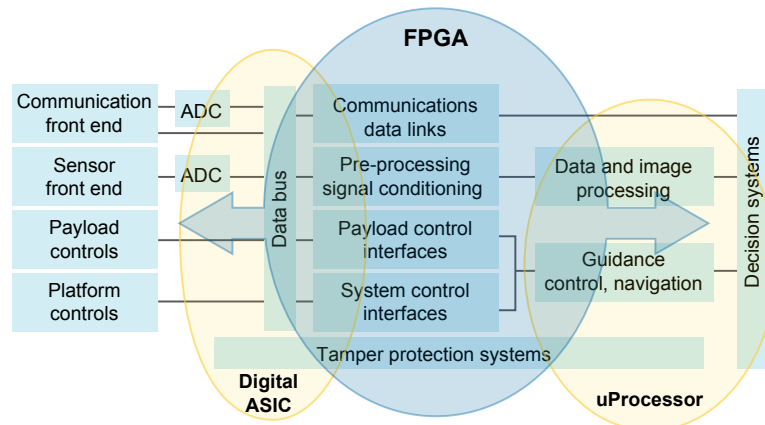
FPGA

Communication front end

ADC

Sensor front end

ADC

Payload controls

Platform controls

Data bus

Communications data links

Pre-processing signal conditioning

Payload control interfaces

System control interfaces

Data and image processing

Guidance control, navigation

Decision systems

Tamper protection systems

Digital ASIC

uProcessor